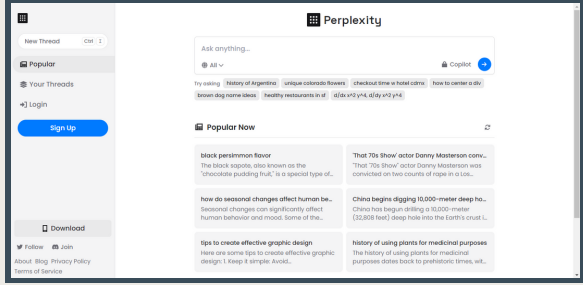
New Thread Ctrl I

Popular

Your Threads

Login

Sign Up

Download

Follow Join

About Blog Privacy Policy Terms of Service

Perplexity

Ask anything...

All

Copilot

Try asking history of Argentina unique colorado flowers checkout time w hotel cdmx how to center a div brown dog name ideas healthy restaurants in sf d/dx x^2 y^4, d/dy x^2 y^4

Popular Now

black persimmon flavor
The black sapote, also known as the "chocolate pudding fruit," is a special type of...

'That 70s Show' actor Danny Masterson conv...
"That '70s Show" actor Danny Masterson was convicted on two counts of rape in a Los...

how do seasonal changes affect human be...
Seasonal changes can significantly affect human behavior and mood. Some of the...

China begins digging 10,000-meter deep h...
China has begun drilling a 10,000-meter (32,808 feet) deep hole into the Earth's crust i...

tips to create effective graphic design
Here are some tips to create effective graphic design: 1. Keep it simple: Avoid...

history of using plants for medicinal purposes
The history of using plants for medicinal purposes dates back to prehistoric times, wit...